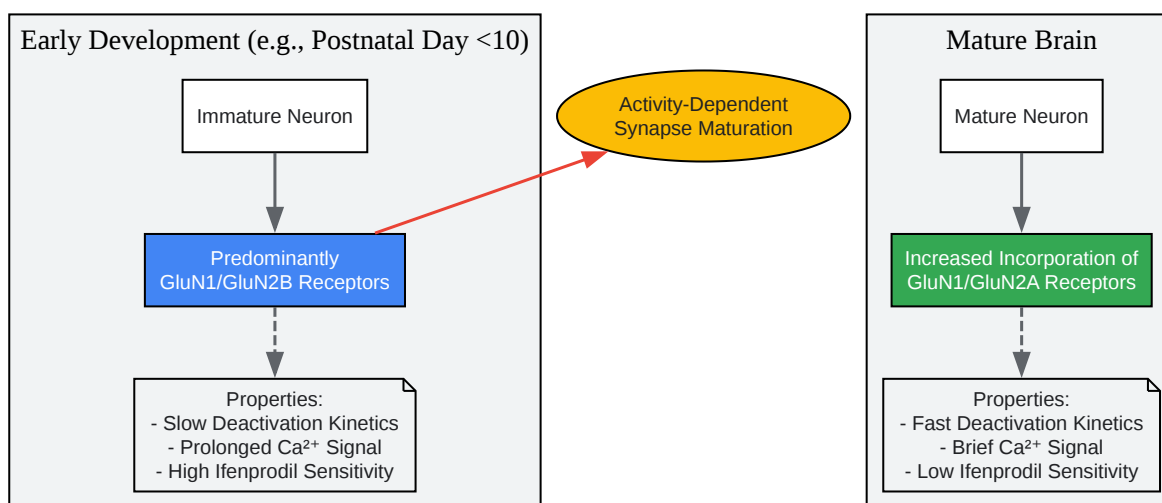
Early Development (e.g., Postnatal Day <10)

Immature Neuron

Predominantly GluN1/GluN2B Receptors

Properties:
- Slow Deactivation Kinetics
- Prolonged $Ca^{2+}$ Signal
- High Ifenprodil Sensitivity

Activity-Dependent Synapse Maturation

Mature Brain

Mature Neuron

Increased Incorporation of GluN1/GluN2A Receptors

Properties:
- Fast Deactivation Kinetics
- Brief $Ca^{2+}$ Signal
- Low Ifenprodil Sensitivity